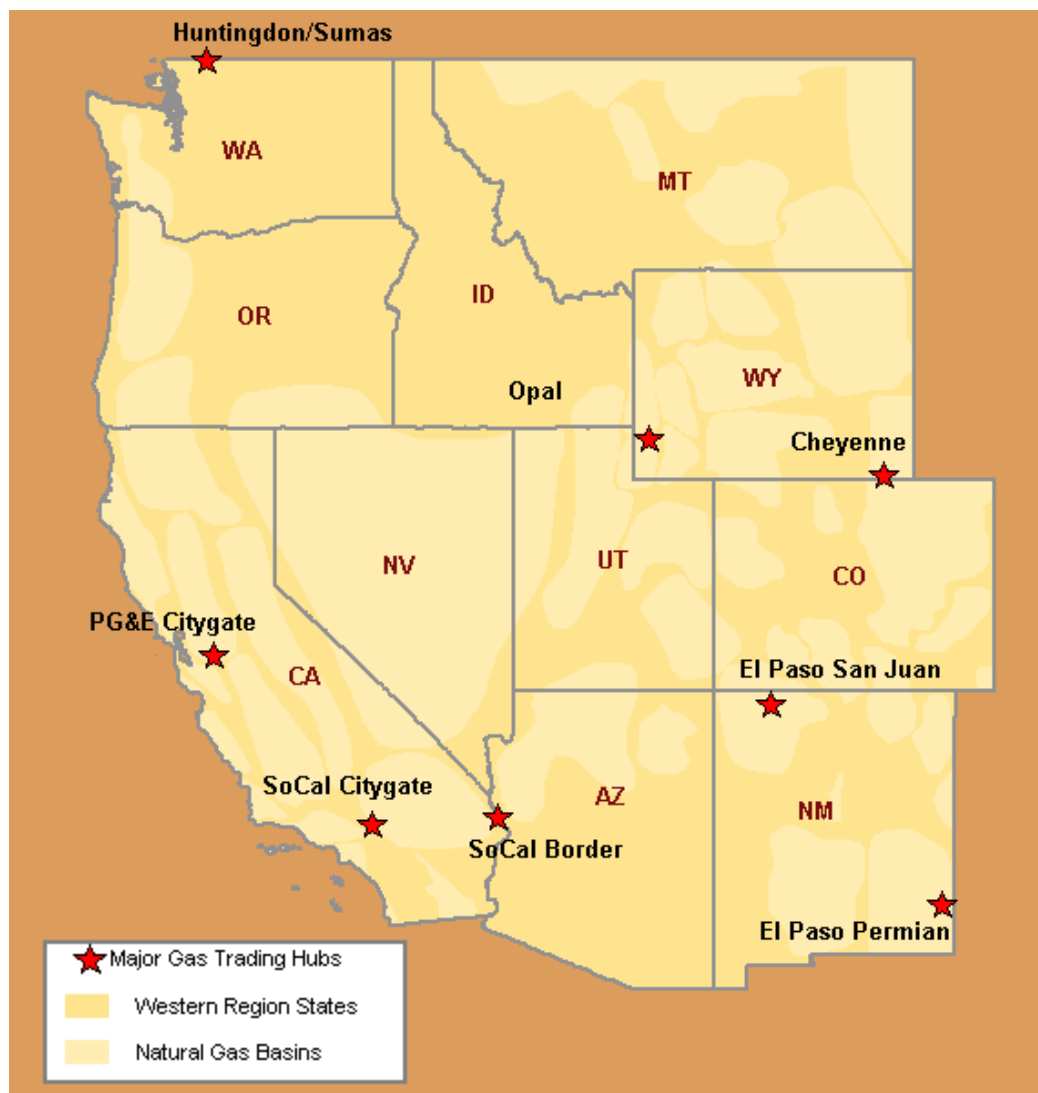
Huntingdon/Sumas

WA

MT

OR

ID

Opal

WY

Cheyenne

NV

UT

CO

PG&E Citygate

CA

El Paso San Juan

SoCal Citygate

AZ

SoCal Border

NM

El Paso Permian

Major Gas Trading Hubs

Western Region States

Natural Gas Basins